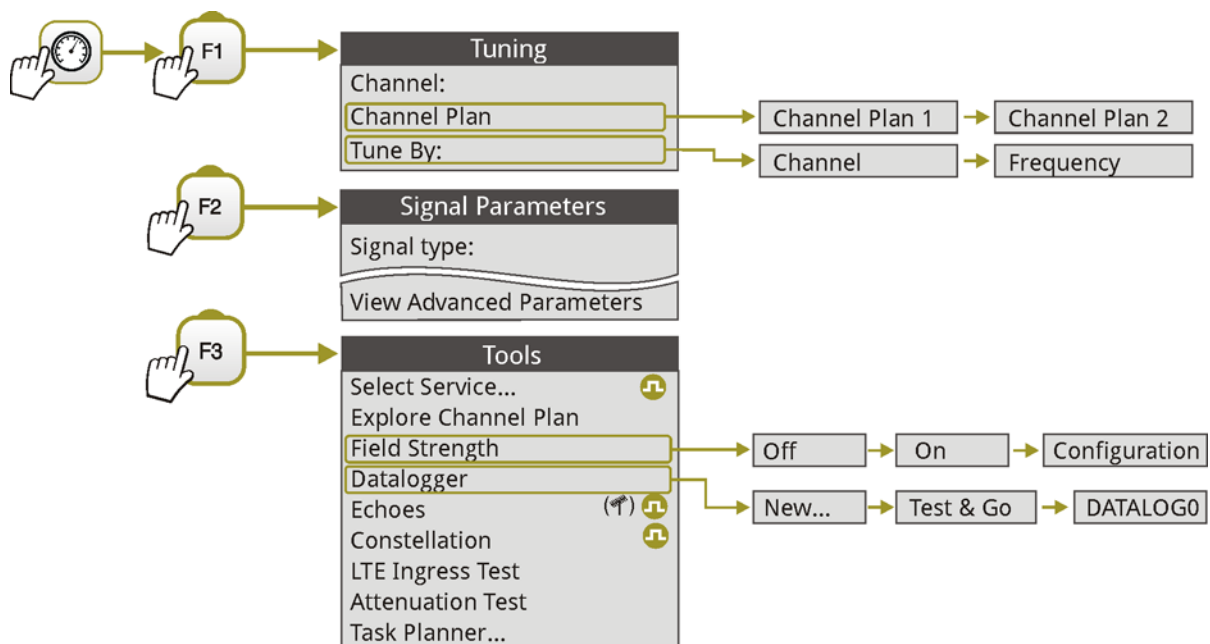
F1

Tuning
Channel:
Channel Plan
Tune By:

Channel Plan 1
Channel Plan 2
Channel
Frequency

F2

Signal Parameters
Signal type:
View Advanced Parameters

F3

Tools
Select Service...
Explore Channel Plan
Field Strength
Datalogger
Echoes
Constellation
LTE Ingress Test
Attenuation Test
Task Planner...

Off
On
Configuration
New...
Test & Go
DATALOG0